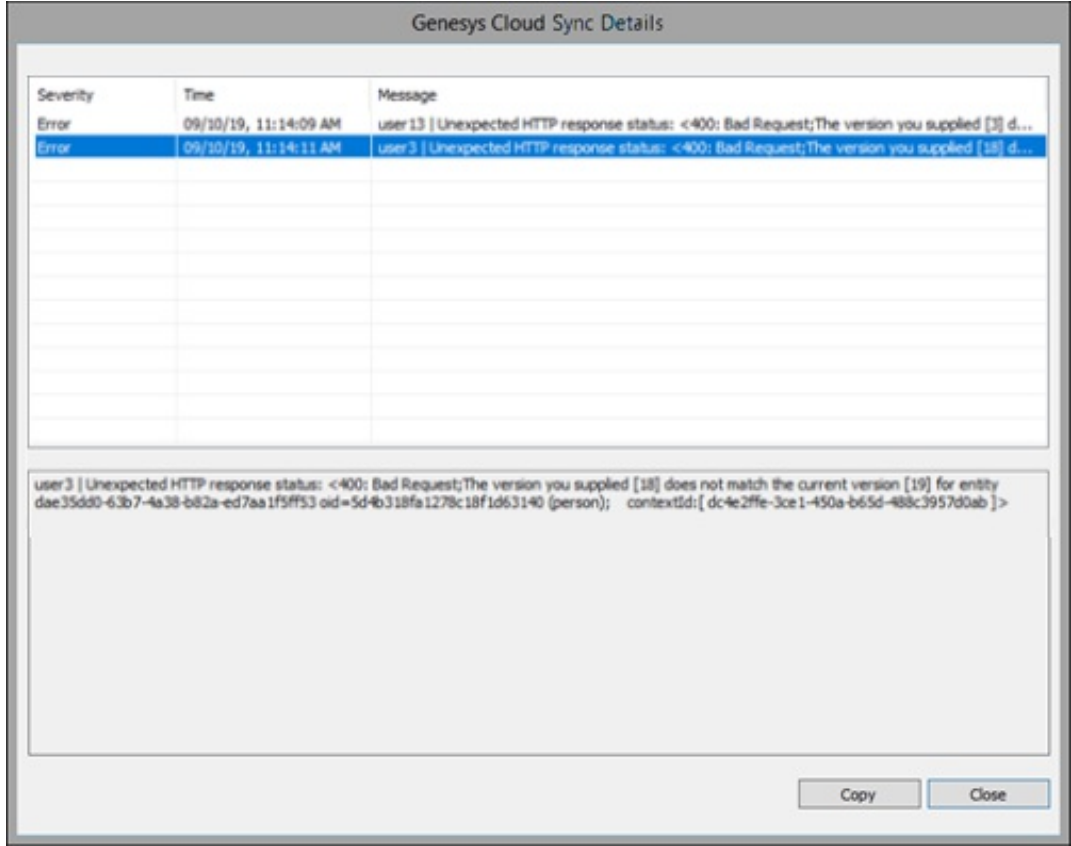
Genesys Cloud Sync Details

| Severity | Time | Message |
|---|---|---|
| Error | 09/10/19, 11:14:09 AM | user13 \| Unexpected HTTP response status: <400: Bad Request;The version you supplied [3] d... |
| Error | 09/10/19, 11:14:11 AM | user3 \| Unexpected HTTP response status: <400: Bad Request;The version you supplied [18] d... |

user3 | Unexpected HTTP response status: <400: Bad Request;The version you supplied [18] does not match the current version [19] for entity dae35dd0-63b7-4a38-b82a-ed7aa1f5ff53 oid=5d4b318fa1278c18f1d63140 (person); contextId:[ dc4e2ffe-3ce1-450a-b65d-488c3957d0ab ]>

Copy
Close